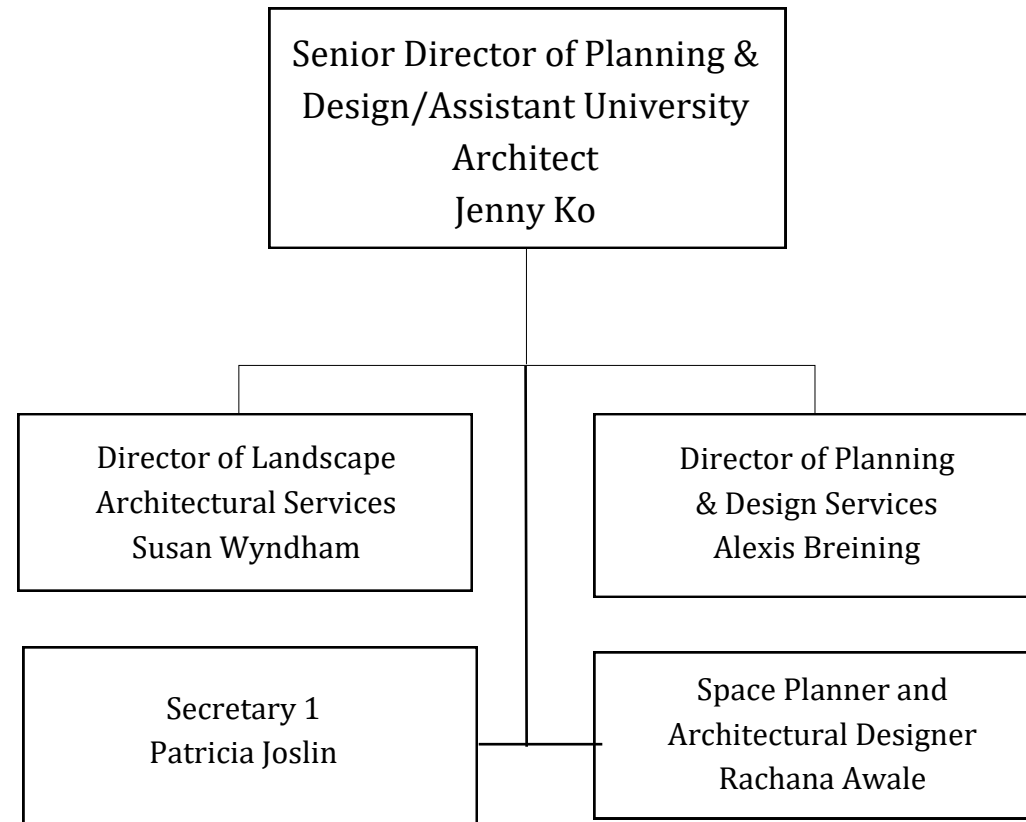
Senior Director of Planning & Design/Assistant University Architect
Jenny Ko

Director of Landscape Architectural Services
Susan Wyndham

Director of Planning & Design Services
Alexis Breining

Secretary 1
Patricia Joslin

Space Planner and Architectural Designer
Rachana Awale